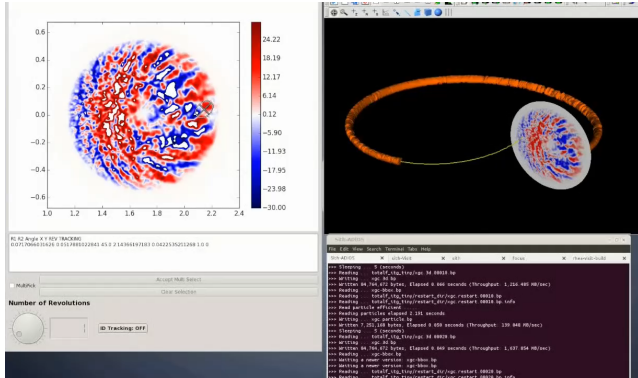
0.6
0.4
0.2
0.0
−0.2
−0.4
−0.6
1.0 1.2 1.4 1.6 1.8 2.0 2.2 2.4

24.22
18.20
12.17
6.14
0.12
−5.90
−11.93
−17.95
−23.98
−30.00

R1 R2 Angle X Y REV TRACKING
0.07170666 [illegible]

Accept Multi Select
Multipick
Clear Selection
Number of Revolutions
ID Tracking: OFF

File Edit View Search Terminal Tabs Help
>>> Sleeping 5 (seconds)
>>> Reading totalf_stg_tiny/xgc.3d.00010.bp
>>> Writing xgc.3d.bp
>>> Written 94,704,472 bytes, Elapsed 0.966 seconds (Throughput 1,216.460 MB/sec)
>>> Reading totalf_stg_tiny/restart_dir/xgc.restart.00010.bp
>>> Reading totalf_stg_tiny/restart_dir/xgc.restart.00010.bp.info
>>> Read particle effilaed
>>> Reading particles elapsed 2.191 seconds
>>> Writing xgc.particle.bp
>>> Written 7,351,180 bytes, Elapsed 0.050 seconds (Throughput 139.940 MB/sec)
>>> Sleeping 5 (seconds)
>>> Reading totalf_stg_tiny/xgc.3d.00020.bp
>>> Writing xgc.3d.bp
>>> Written 94,704,472 bytes, Elapsed 0.040 seconds (Throughput 1,637.054 MB/sec)
>>> Reading xgc.bbox.bp
>>> Writing a newer version xgc.bbox.bp
>>> Writing a newer version xgc.bbox.bp
>>> Reading totalf_stg_tiny/restart_dir/xgc.restart.00020.bp
>>> Reading totalf_stg_tiny/restart_dir/xgc.restart.00020.bp.info